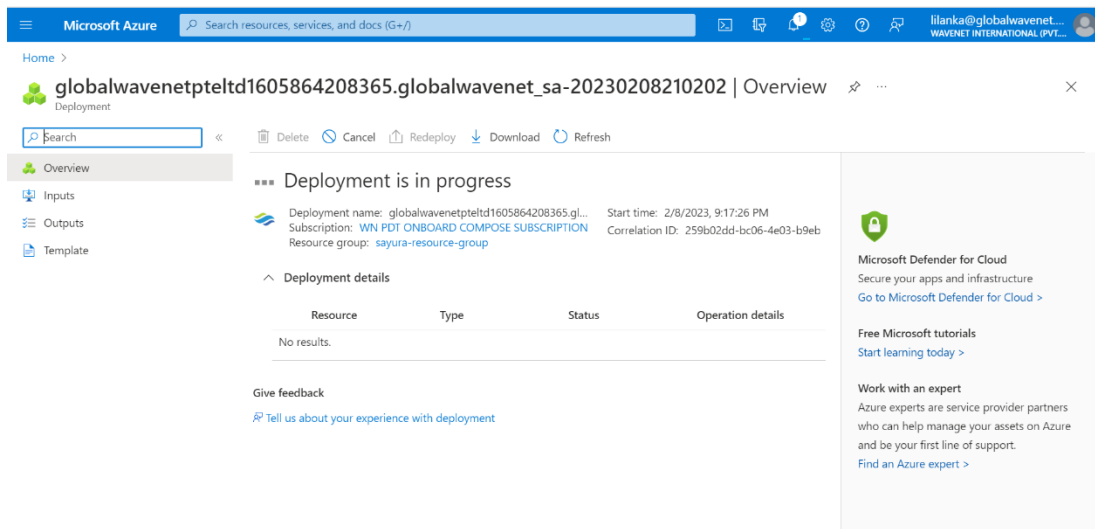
Microsoft Azure

Search resources, services, and docs (G+/)

1

lilanka@globalwavenet....
WAVENET INTERNATIONAL (PVT...

Home >

globalwavenetpteltd1605864208365.globalwavenet_sa-20230208210202 | Overview

Deployment

Search

«

Overview

Inputs

Outputs

Template

Delete Cancel Redeploy Download Refresh

Deployment is in progress

Deployment name: globalwavenetpteltd1605864208365.gl...
Subscription: WN PDT ONBOARD COMPOSE SUBSCRIPTION
Resource group: sayura-resource-group

Start time: 2/8/2023, 9:17:26 PM
Correlation ID: 259b02dd-bc06-4e03-b9eb

Deployment details

| Resource | Type | Status | Operation details |
|---|---|---|---|
| No results. | | | |

Give feedback

Tell us about your experience with deployment

Microsoft Defender for Cloud
Secure your apps and infrastructure
Go to Microsoft Defender for Cloud >

Free Microsoft tutorials
Start learning today >

Work with an expert
Azure experts are service provider partners who can help manage your assets on Azure and be your first line of support.
Find an Azure expert >